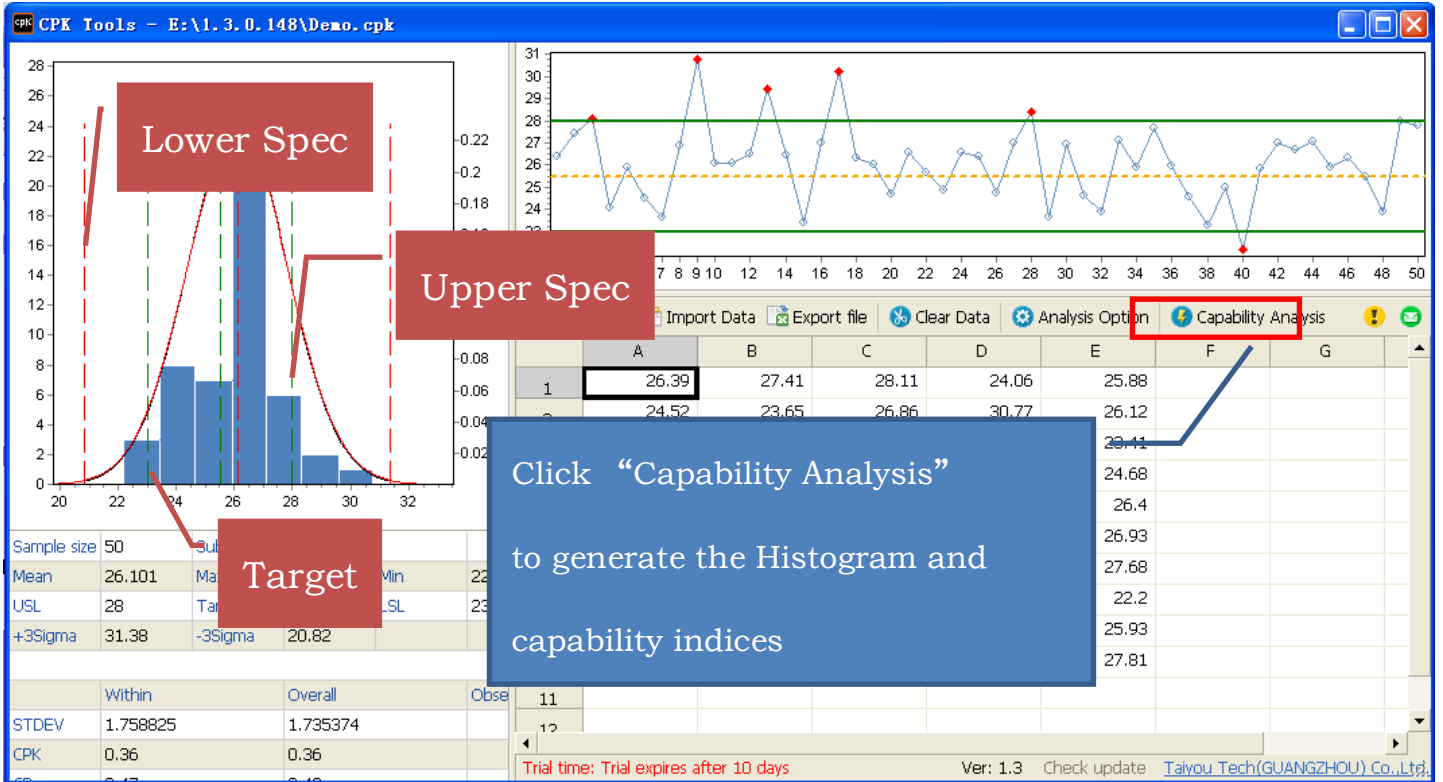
CPK Tools - E:\1.3.0.148\Demo.cpk

28
26
24
22
20
18
16
14
12
10
8
6
4
2
0
20 22 24 26 28 30 32

0.22
0.2
0.18
0.08
0.06
0.04
0.02

Lower Spec

Upper Spec

Target

31
30
29
28
27
26
25
24
7 8 9 10 12 14 16 18 20 22 24 26 28 30 32 34 36 38 40 42 44 46 48 50

Import Data | Export file | Clear Data | Analysis Option | Capability Analysis

| | A | B | C | D | E | F | G |
|---|---|---|---|---|---|---|---|
| 1 | 26.39 | 27.41 | 28.11 | 24.06 | 25.88 | | |
| | 24.52 | 23.65 | 26.86 | 30.77 | 26.12 | | |
| | | | | | 23.41 | | |
| | | | | | 24.68 | | |
| | | | | | 26.4 | | |
| | | | | | 26.93 | | |
| | | | | | 27.68 | | |
| | | | | | 22.2 | | |
| | | | | | 25.93 | | |
| | | | | | 27.81 | | |
| 11 | | | | | | | |
| 12 | | | | | | | |

Click “Capability Analysis”

to generate the Histogram and

capability indices

| Sample size | 50 | Sub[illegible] | | | |
|---|---|---|---|---|---|
| Mean | 26.101 | Ma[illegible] | | Min | 22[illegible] |
| USL | 28 | Ta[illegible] | | LSL | 23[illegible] |
| +3Sigma | 31.38 | -3Sigma | 20.82 | | |

| | Within | Overall | Obse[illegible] |
|---|---|---|---|
| STDEV | 1.758825 | 1.735374 | |
| CPK | 0.36 | 0.36 | |

Trial time: Trial expires after 10 days    Ver: 1.3    Check update    Taiyou Tech(GUANGZHOU) Co.,Ltd.